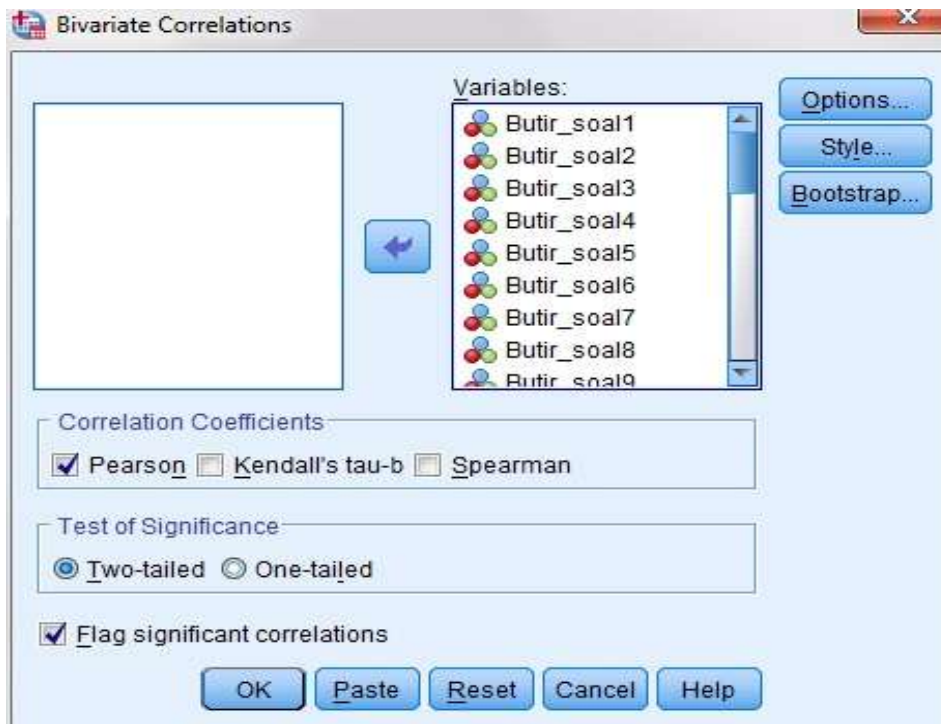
Bivariate Correlations

Variables:
Butir_soal1
Butir_soal2
Butir_soal3
Butir_soal4
Butir_soal5
Butir_soal6
Butir_soal7
Butir_soal8
Butir_soal9

Options...
Style...
Bootstrap...

Correlation Coefficients
Pearson Kendall's tau-b Spearman

Test of Significance
Two-tailed One-tailed

Flag significant correlations

OK Paste Reset Cancel Help